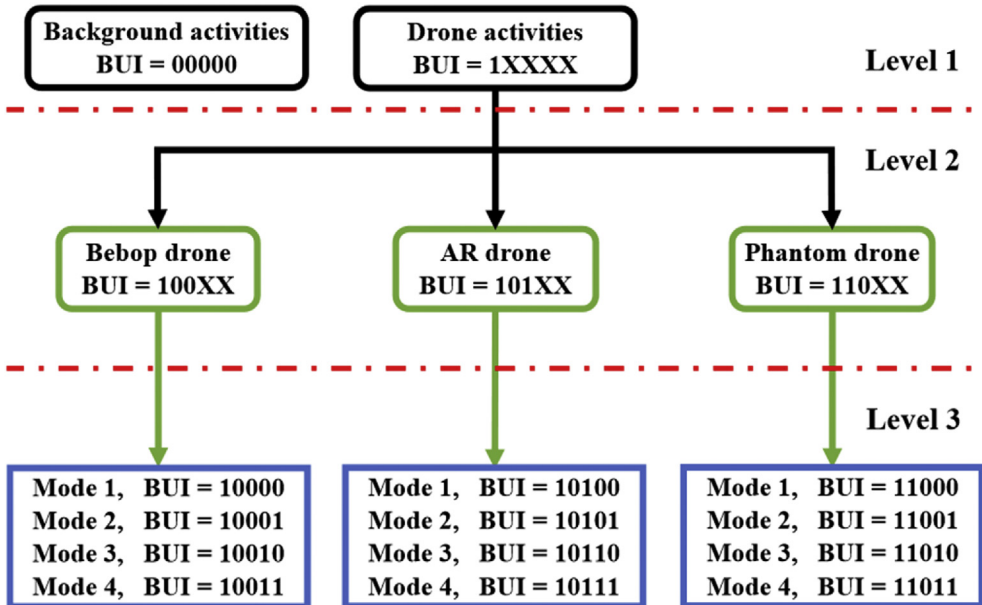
Background activities
BUI = 00000

Drone activities
BUI = 1XXXX

Level 1

Level 2

Bebop drone
BUI = 100XX

AR drone
BUI = 101XX

Phantom drone
BUI = 110XX

Level 3

Mode 1, BUI = 10000
Mode 2, BUI = 10001
Mode 3, BUI = 10010
Mode 4, BUI = 10011

Mode 1, BUI = 10100
Mode 2, BUI = 10101
Mode 3, BUI = 10110
Mode 4, BUI = 10111

Mode 1, BUI = 11000
Mode 2, BUI = 11001
Mode 3, BUI = 11010
Mode 4, BUI = 11011